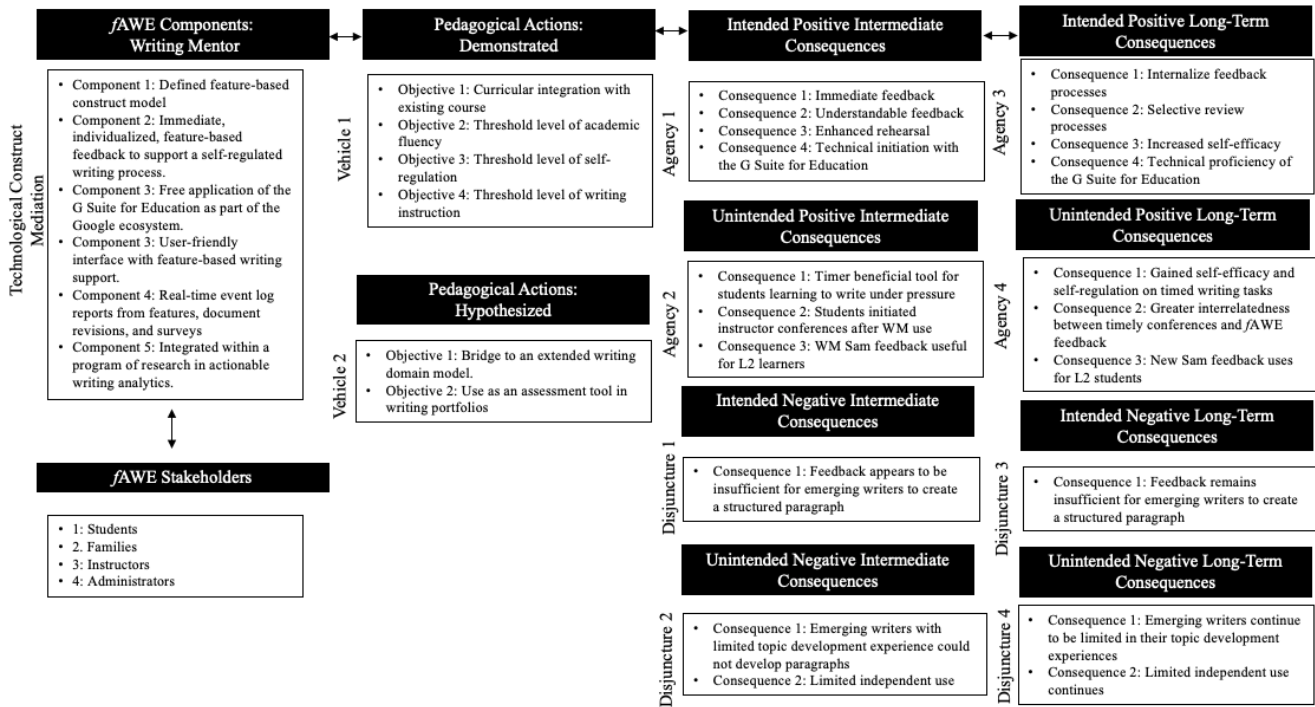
*f*AWE Components: Writing Mentor

Technological Construct Mediation

- Component 1: Defined feature-based construct model
- Component 2: Immediate, individualized, feature-based feedback to support a self-regulated writing process.
- Component 3: Free application of the G Suite for Education as part of the Google ecosystem.
- Component 3: User-friendly interface with feature-based writing support.
- Component 4: Real-time event log reports from features, document revisions, and surveys
- Component 5: Integrated within a program of research in actionable writing analytics.

*f*AWE Stakeholders

- 1: Students
- 2. Families
- 3: Instructors
- 4: Administrators

Pedagogical Actions: Demonstrated

Vehicle 1

- Objective 1: Curricular integration with existing course
- Objective 2: Threshold level of academic fluency
- Objective 3: Threshold level of self-regulation
- Objective 4: Threshold level of writing instruction

Pedagogical Actions: Hypothesized

Vehicle 2

- Objective 1: Bridge to an extended writing domain model.
- Objective 2: Use as an assessment tool in writing portfolios

Intended Positive Intermediate Consequences

Agency 1

- Consequence 1: Immediate feedback
- Consequence 2: Understandable feedback
- Consequence 3: Enhanced rehearsal
- Consequence 4: Technical initiation with the G Suite for Education

Unintended Positive Intermediate Consequences

Agency 2

- Consequence 1: Timer beneficial tool for students learning to write under pressure
- Consequence 2: Students initiated instructor conferences after WM use
- Consequence 3: WM Sam feedback useful for L2 learners

Intended Negative Intermediate Consequences

Disjuncture 1

- Consequence 1: Feedback appears to be insufficient for emerging writers to create a structured paragraph

Unintended Negative Intermediate Consequences

Disjuncture 2

- Consequence 1: Emerging writers with limited topic development experience could not develop paragraphs
- Consequence 2: Limited independent use

Intended Positive Long-Term Consequences

Agency 3

- Consequence 1: Internalize feedback processes
- Consequence 2: Selective review processes
- Consequence 3: Increased self-efficacy
- Consequence 4: Technical proficiency of the G Suite for Education

Unintended Positive Long-Term Consequences

Agency 4

- Consequence 1: Gained self-efficacy and self-regulation on timed writing tasks
- Consequence 2: Greater interrelatedness between timely conferences and *f*AWE feedback
- Consequence 3: New Sam feedback uses for L2 students

Intended Negative Long-Term Consequences

Disjuncture 3

- Consequence 1: Feedback remains insufficient for emerging writers to create a structured paragraph

Unintended Negative Long-Term Consequences

Disjuncture 4

- Consequence 1: Emerging writers continue to be limited in their topic development experiences
- Consequence 2: Limited independent use continues